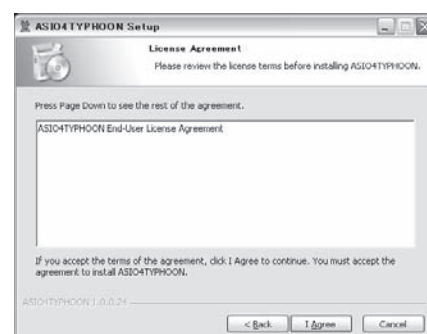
ASIO4TYPHOON Setup

License Agreement
Please review the license terms before installing ASIO4TYPHOON.

Press Page Down to see the rest of the agreement.

ASIO4TYPHOON End-User License Agreement

If you accept the terms of the agreement, click I Agree to continue. You must accept the agreement to install ASIO4TYPHOON.

ASIO4TYPHOON 1.0.0.21

< Back
I Agree
Cancel